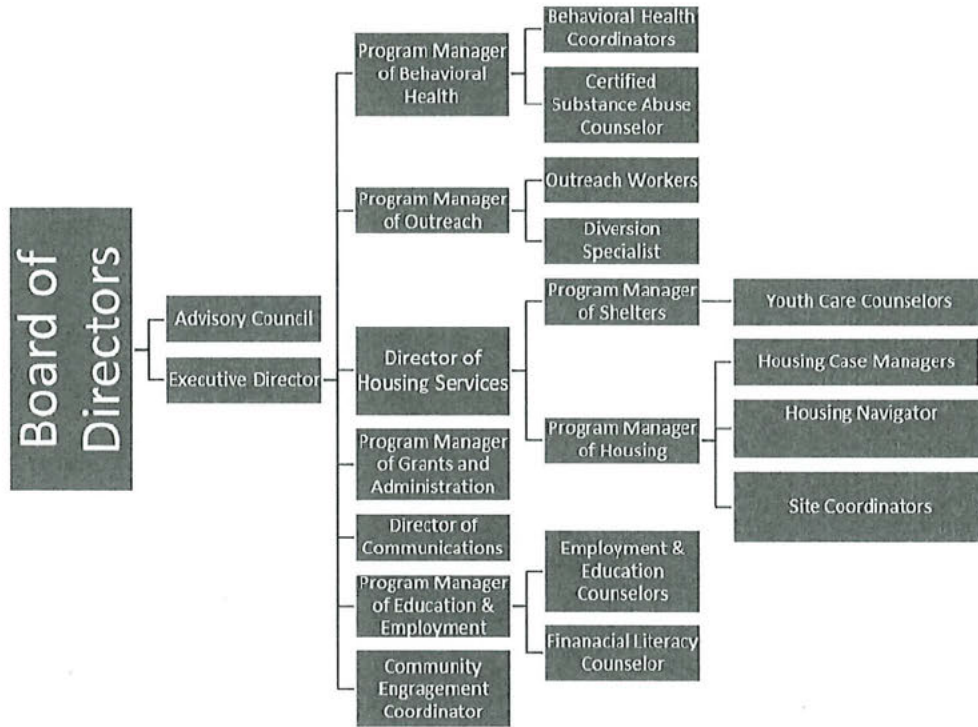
Board of Directors

Advisory Council

Executive Director

Program Manager of Behavioral Health

Behavioral Health Coordinators

Certified Substance Abuse Counselor

Program Manager of Outreach

Outreach Workers

Diversion Specialist

Director of Housing Services

Program Manager of Shelters

Youth Care Counselors

Program Manager of Housing

Housing Case Managers

Housing Navigator

Site Coordinators

Program Manager of Grants and Administration

Director of Communications

Program Manager of Education & Employment

Employment & Education Counselors

Financial Literacy Counselor

Community Engragement Coordinator